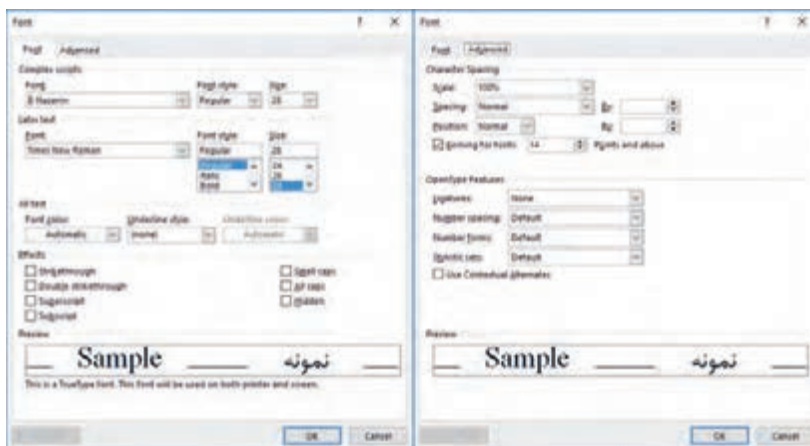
Font ? X

Font Advanced

Complex scripts

Font: B Nazanin
Font style: Regular
Size: 28

Latin text

Font: Times New Roman
Font style: Regular
Size: 28

Regular
Italic
Bold

24
26
28

All text

Font color: Automatic
Underline style: (none)
Underline color: Automatic

Effects

Strikethrough
Double strikethrough
Superscript
Subscript
Small caps
All caps
Hidden

Preview

Sample نمونه

This is a TrueType font. This font will be used on both printer and screen.

OK Cancel

Font ? X

Font Advanced

Character Spacing

Scale: 100%
Spacing: Normal
By:
Position: Normal
By:
Kerning for fonts: 14 Points and above

OpenType Features

Ligatures: None
Number spacing: Default
Number forms: Default
Stylistic sets: Default
Use Contextual Alternates

Preview

Sample نمونه

OK Cancel